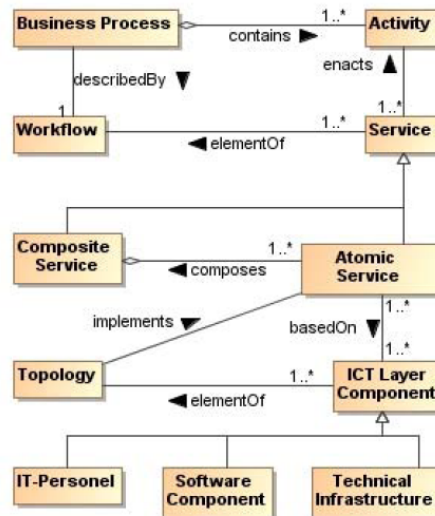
Business Process
1..*
Activity
contains
describedBy
enacts
1
1..*
Workflow
1..*
Service
elementOf
Composite Service
1..*
Atomic Service
composes
implements
basedOn
1..*
1..*
Topology
1..*
ICT Layer Component
elementOf
IT-Personel
Software Component
Technical Infrastructure